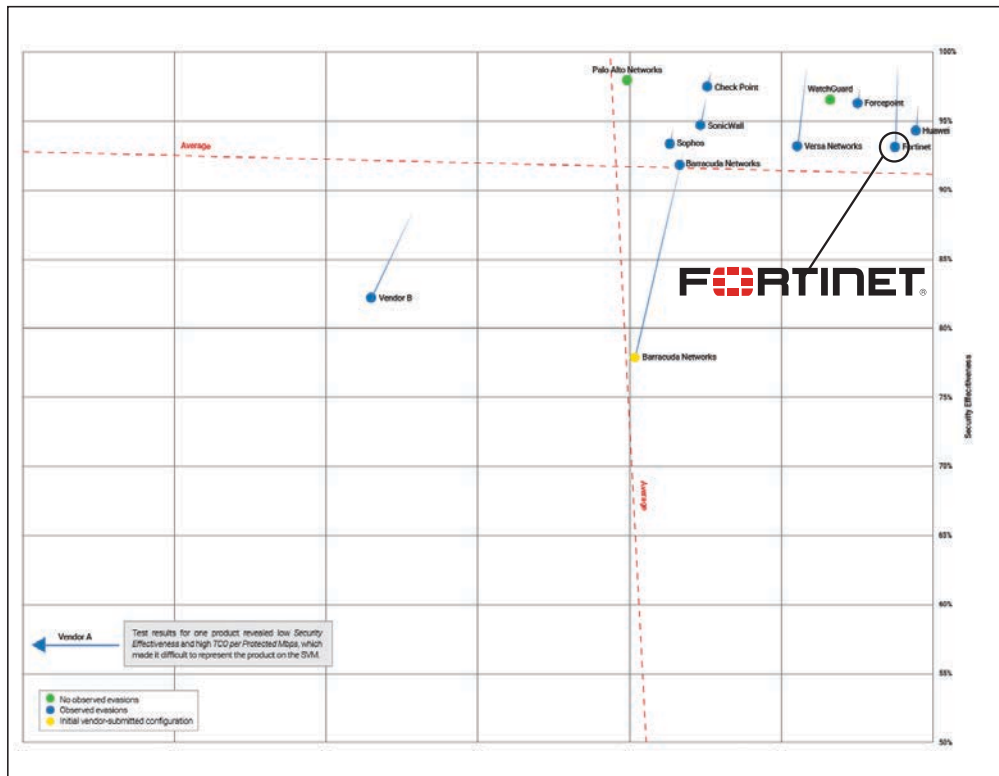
100%
95%
90%
85%
80%
75%
70%
65%
60%
55%
50%

Security Effectiveness

Palo Alto Networks
Check Point
WatchGuard
Forcepoint
Huawei
SonicWall
Sophos
Versa Networks
Fortinet
Barracuda Networks
Average
Vendor B
FORTINET
Barracuda Networks
Average

Vendor A

Test results for one product revealed low *Security Effectiveness* and high *TCO per Protected Mbps*, which made it difficult to represent the product on the SVM.

No observed evasions
Observed evasions
Initial vendor-submitted configuration